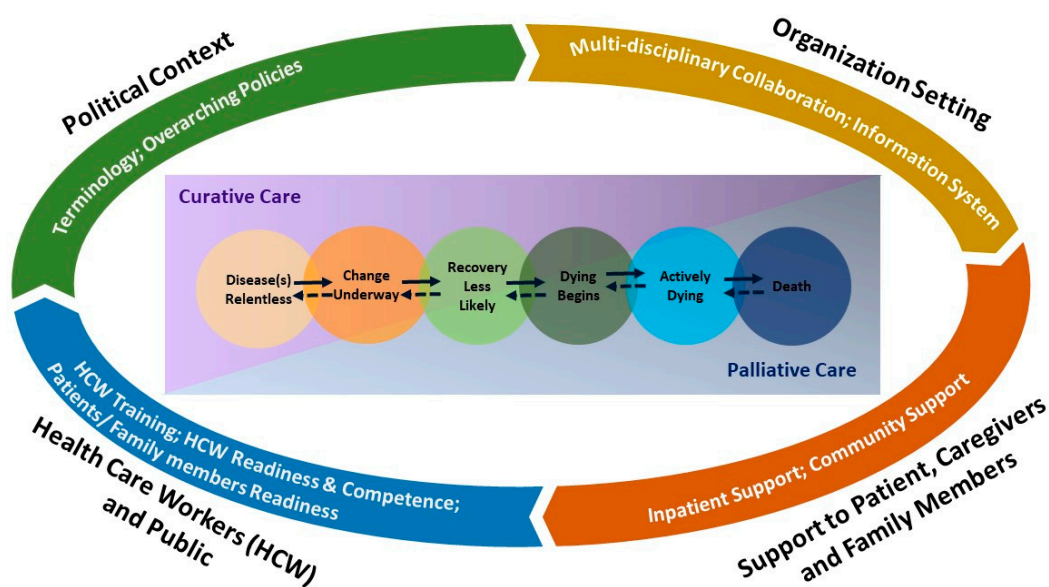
Political Context

Terminology; Overarching Policies

Organization Setting

Multi-disciplinary Collaboration; Information System

Curative Care

Disease(s) Relentless

Change Underway

Recovery Less Likely

Dying Begins

Actively Dying

Death

Palliative Care

Health Care Workers (HCW) and Public

HCW Training; HCW Readiness & Competence; Patients/ Family members Readiness

Support to Patient, Caregivers and Family Members

Inpatient Support; Community Support